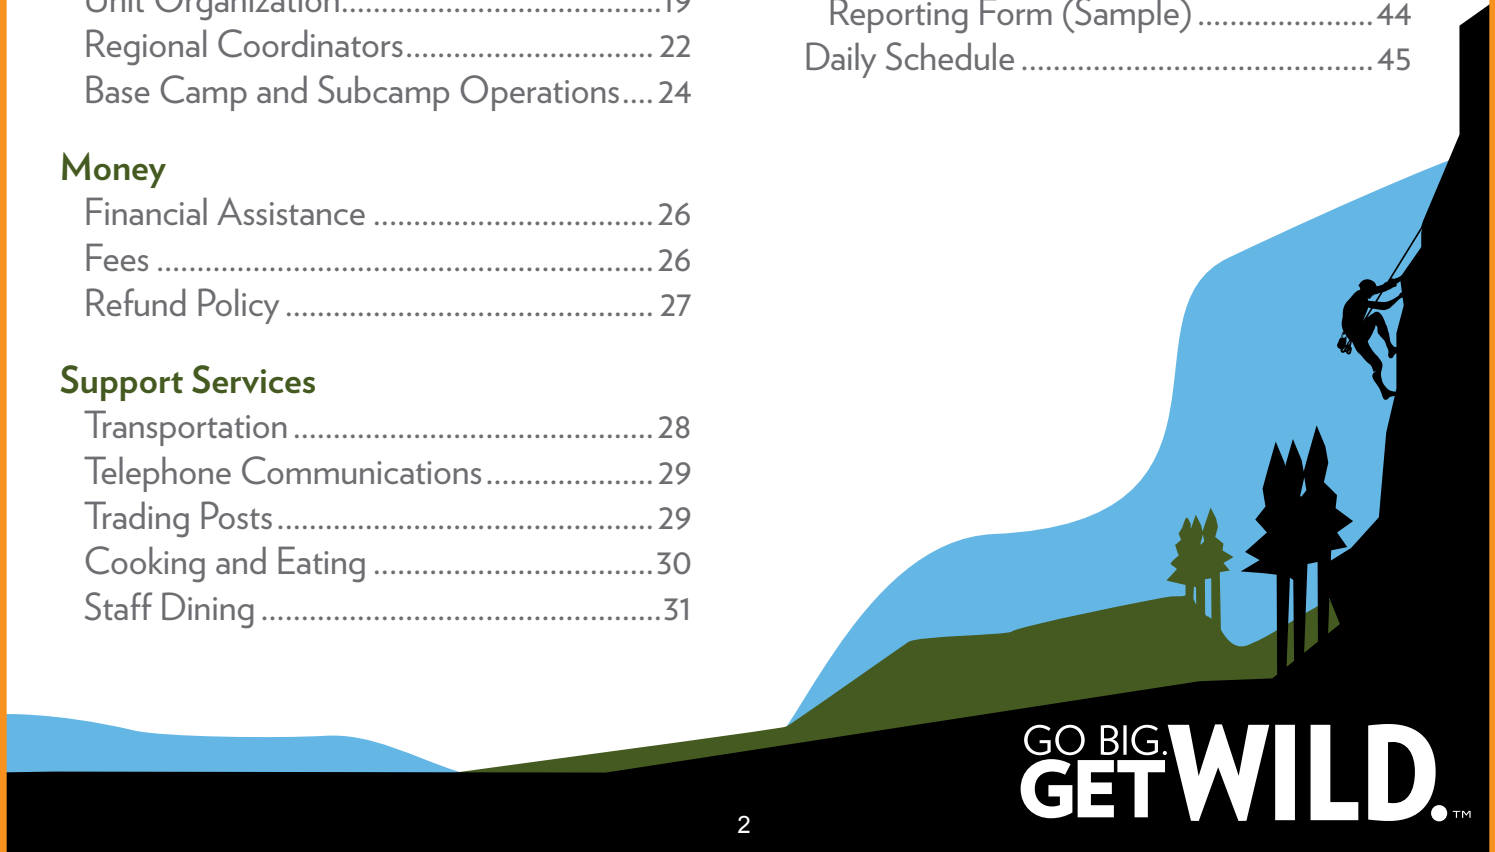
Unit Organization.......................................19
Regional Coordinators.............................. 22
Base Camp and Subcamp Operations.... 24

Money
Financial Assistance ................................. 26
Fees ........................................................... 26
Refund Policy ............................................ 27

Support Services
Transportation ......................................... 28
Telephone Communications..................... 29
Trading Posts............................................ 29
Cooking and Eating ................................. 30
Staff Dining .............................................. 31

Reporting Form (Sample) ..................... 44
Daily Schedule ......................................... 45

GO BIG. GET WILD.™

2